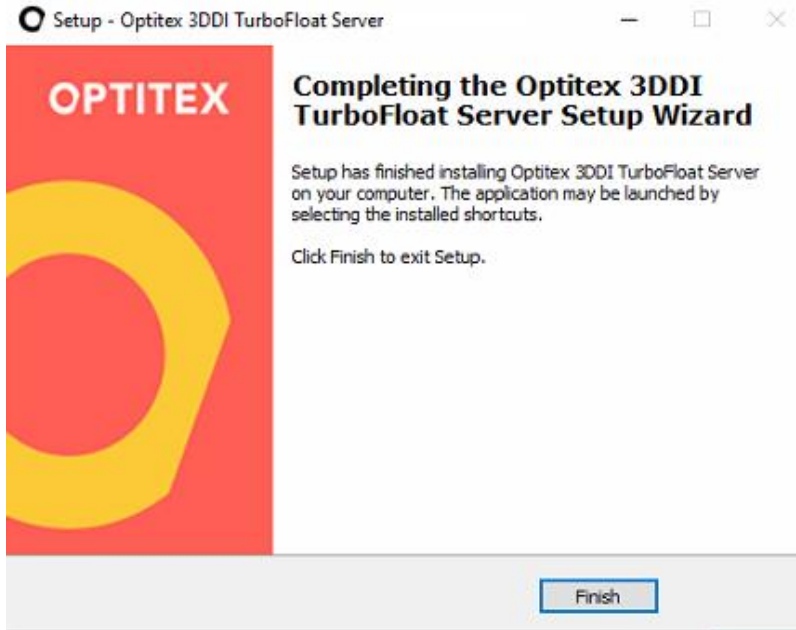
Setup - Optitex 3DDI TurboFloat Server

OPTITEX

Completing the Optitex 3DDI TurboFloat Server Setup Wizard

Setup has finished installing Optitex 3DDI TurboFloat Server on your computer. The application may be launched by selecting the installed shortcuts.

Click Finish to exit Setup.

Finish